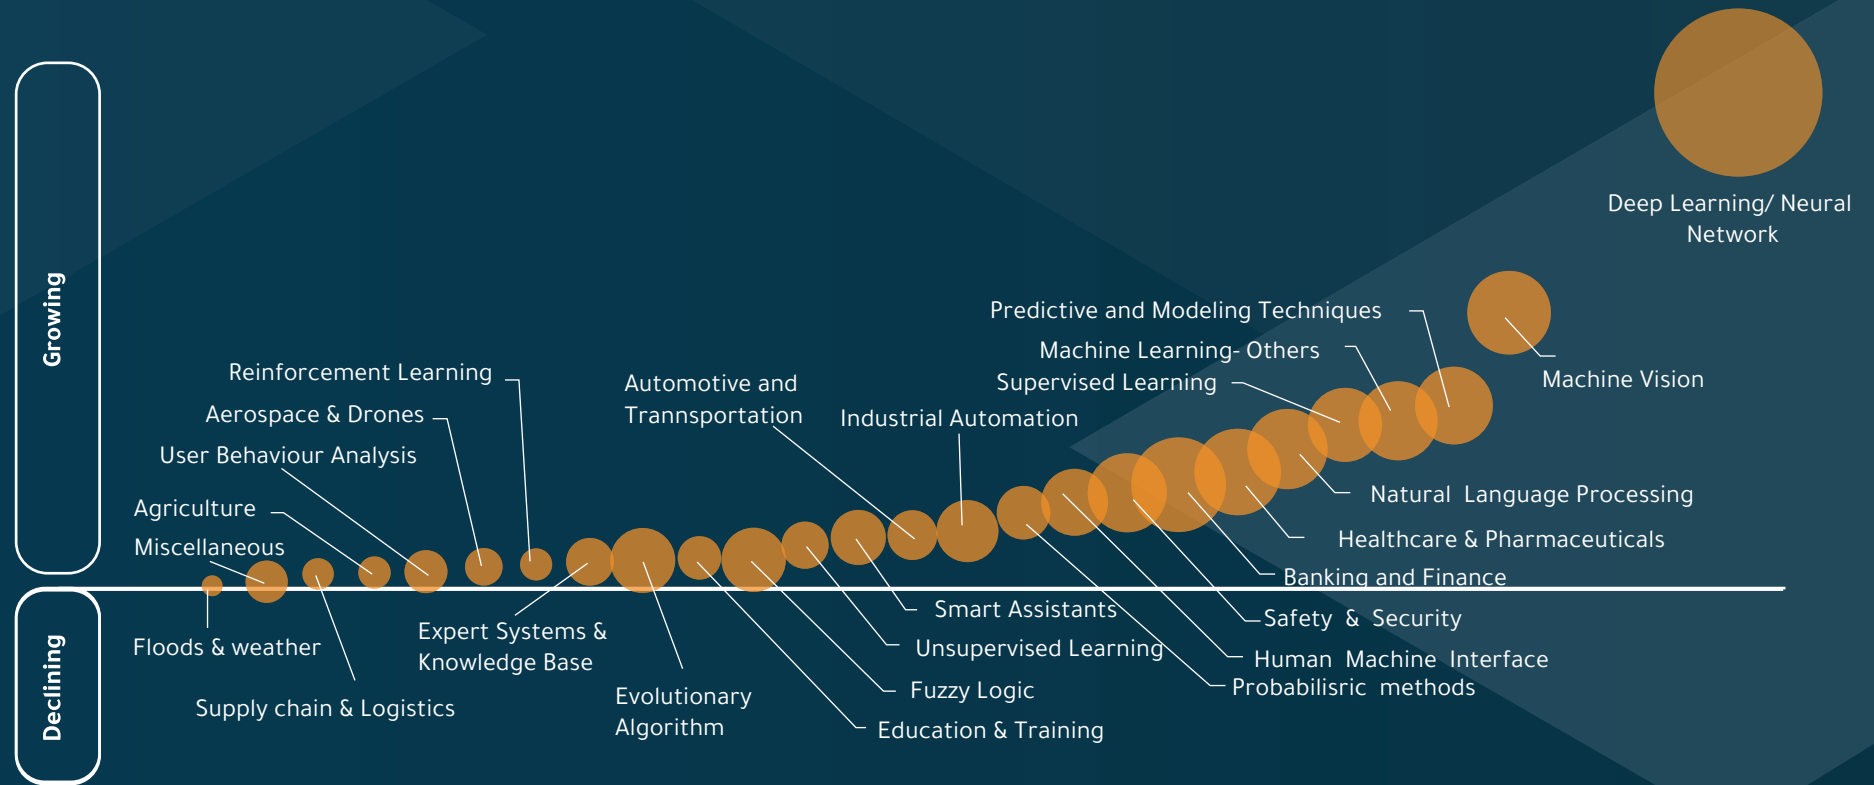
Growing

Declining

Deep Learning/ Neural Network

Predictive and Modeling Techniques

Machine Learning- Others

Supervised Learning

Machine Vision

Reinforcement Learning

Aerospace & Drones

User Behaviour Analysis

Automotive and Trannsportation

Industrial Automation

Agriculture

Miscellaneous

Natural Language Processing

Healthcare & Pharmaceuticals

Banking and Finance

Smart Assistants

Safety & Security

Floods & weather

Expert Systems & Knowledge Base

Unsupervised Learning

Human Machine Interface

Probabilisric methods

Supply chain & Logistics

Evolutionary Algorithm

Fuzzy Logic

Education & Training